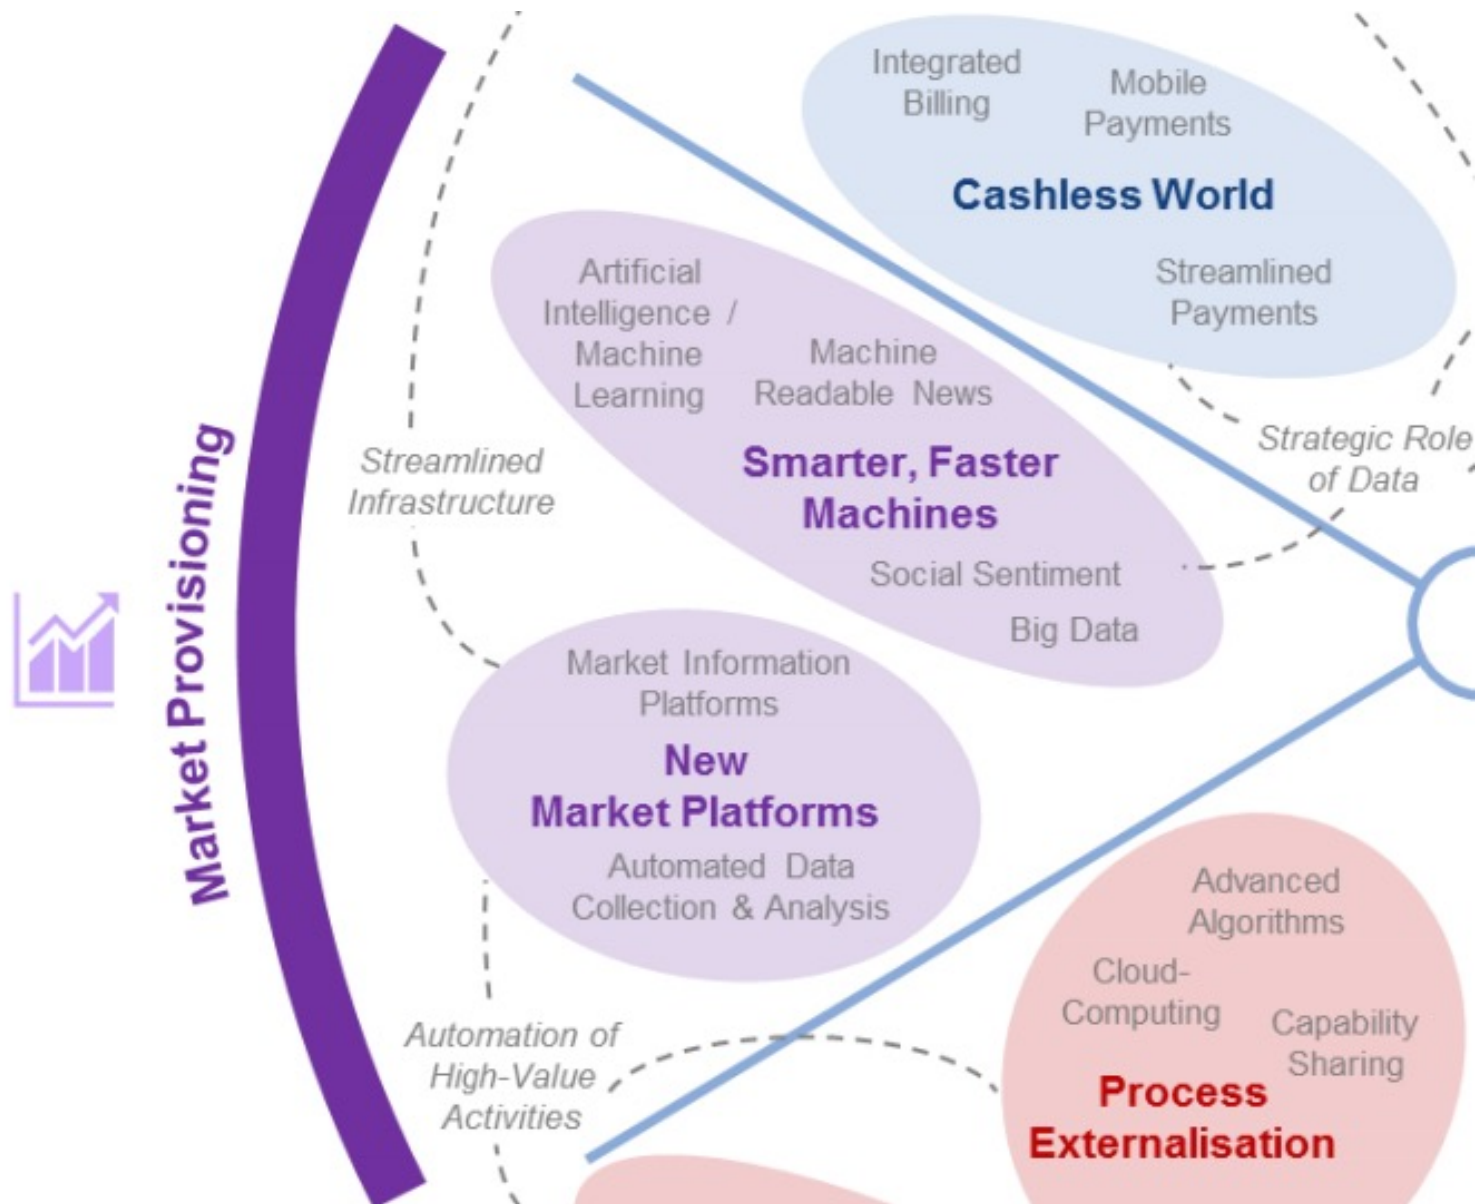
Market Provisioning

Integrated Billing

Mobile Payments

Cashless World

Streamlined Payments

Artificial Intelligence / Machine Learning

Machine Readable News

Smarter, Faster Machines

Social Sentiment

Big Data

Streamlined Infrastructure

Strategic Role of Data

Market Information Platforms

New Market Platforms

Automated Data Collection & Analysis

Automation of High-Value Activities

Advanced Algorithms

Cloud-Computing

Capability Sharing

Process Externalisation